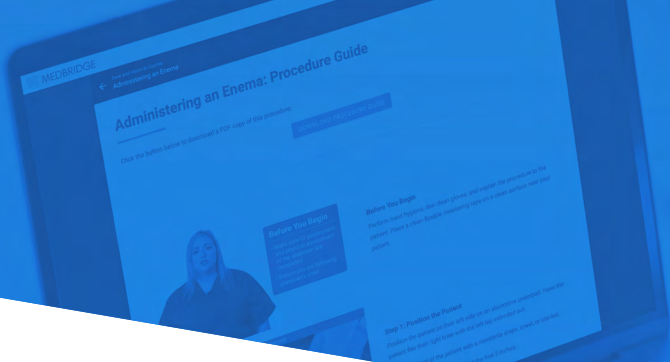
MEDBRIDGE

Administering an Enema

Administering an Enema: Procedure Guide

Click the button below to download a PDF copy of this procedure.

Before You Begin

Before You Begin

Perform hand hygiene, don clean gloves, and explain the procedure to the patient. Place a clean fluid-impermeable pad on a clean surface near your patient.

Step 1: Position the Patient

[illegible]